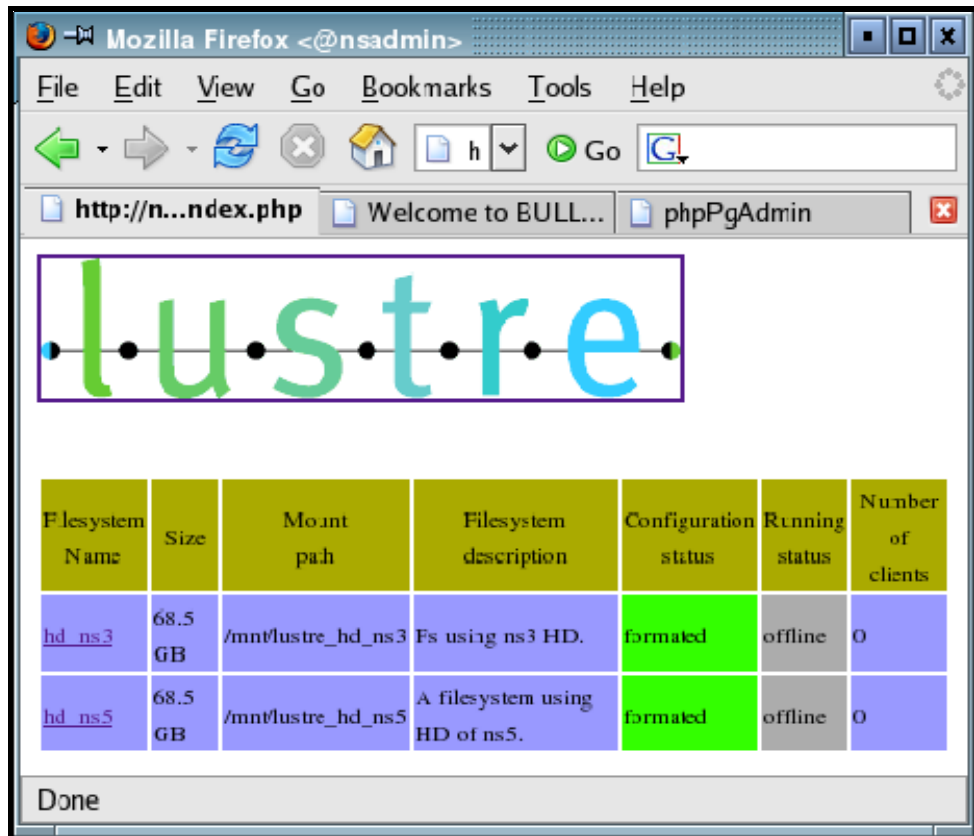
Mozilla Firefox <@nsadmin>

File Edit View Go Bookmarks Tools Help

h Go G

http://n...ndex.php Welcome to BULL... phpPgAdmin

lustre

| Filesystem Name | Size | Mount path | Filesystem description | Configuration status | Running status | Number of clients |
|---|---|---|---|---|---|---|
| hd_ns3 | 68.5 GB | /mnt/lustre_hd_ns3 | Fs using ns3 HD. | formated | offline | 0 |
| hd_ns5 | 68.5 GB | /mnt/lustre_hd_ns5 | A filesystem using HD of ns5. | formated | offline | 0 |

Done